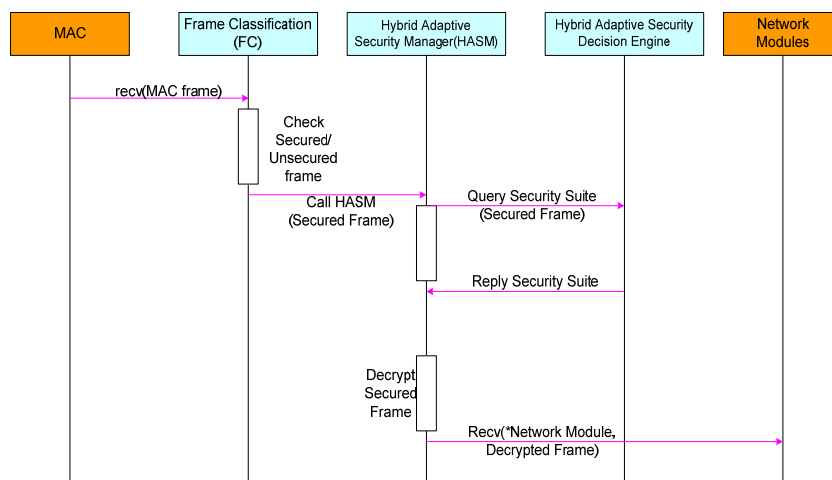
MAC

Frame Classification (FC)

Hybrid Adaptive Security Manager(HASM)

Hybrid Adaptive Security Decision Engine

Network Modules

recv(MAC frame)

Check Secured/ Unsecured frame

Call HASM (Secured Frame)

Query Security Suite (Secured Frame)

Reply Security Suite

Decrypt Secured Frame

Recv(*Network Module, Decrypted Frame)